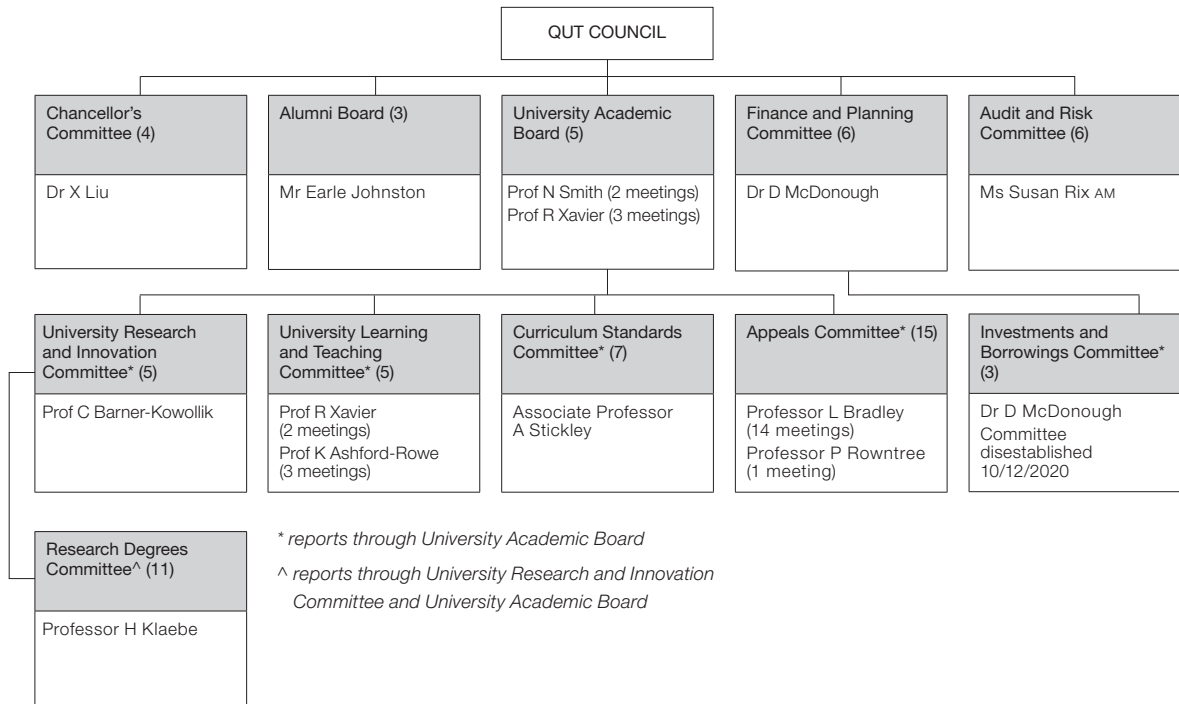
QUT COUNCIL

Chancellor's Committee (4)

Dr X Liu

Alumni Board (3)

Mr Earle Johnston

University Academic Board (5)

Prof N Smith (2 meetings)
Prof R Xavier (3 meetings)

Finance and Planning Committee (6)

Dr D McDonough

Audit and Risk Committee (6)

Ms Susan Rix AM

University Research and Innovation Committee* (5)

Prof C Barner-Kowollik

University Learning and Teaching Committee* (5)

Prof R Xavier (2 meetings)
Prof K Ashford-Rowe (3 meetings)

Curriculum Standards Committee* (7)

Associate Professor A Stickley

Appeals Committee* (15)

Professor L Bradley (14 meetings)
Professor P Rowntree (1 meeting)

Investments and Borrowings Committee* (3)

Dr D McDonough
Committee disestablished 10/12/2020

Research Degrees Committee^ (11)

Professor H Klaebe

* reports through University Academic Board

^ reports through University Research and Innovation Committee and University Academic Board